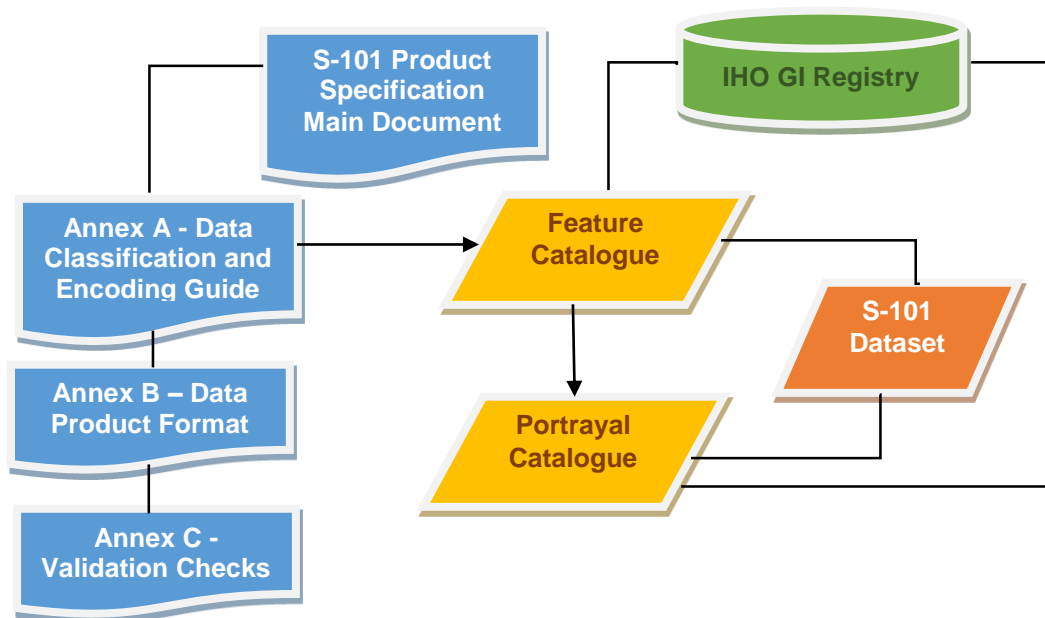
S-101 Product Specification Main Document

IHO GI Registry

Annex A - Data Classification and Encoding Guide

Feature Catalogue

S-101 Dataset

Annex B – Data Product Format

Portrayal Catalogue

Annex C - Validation Checks